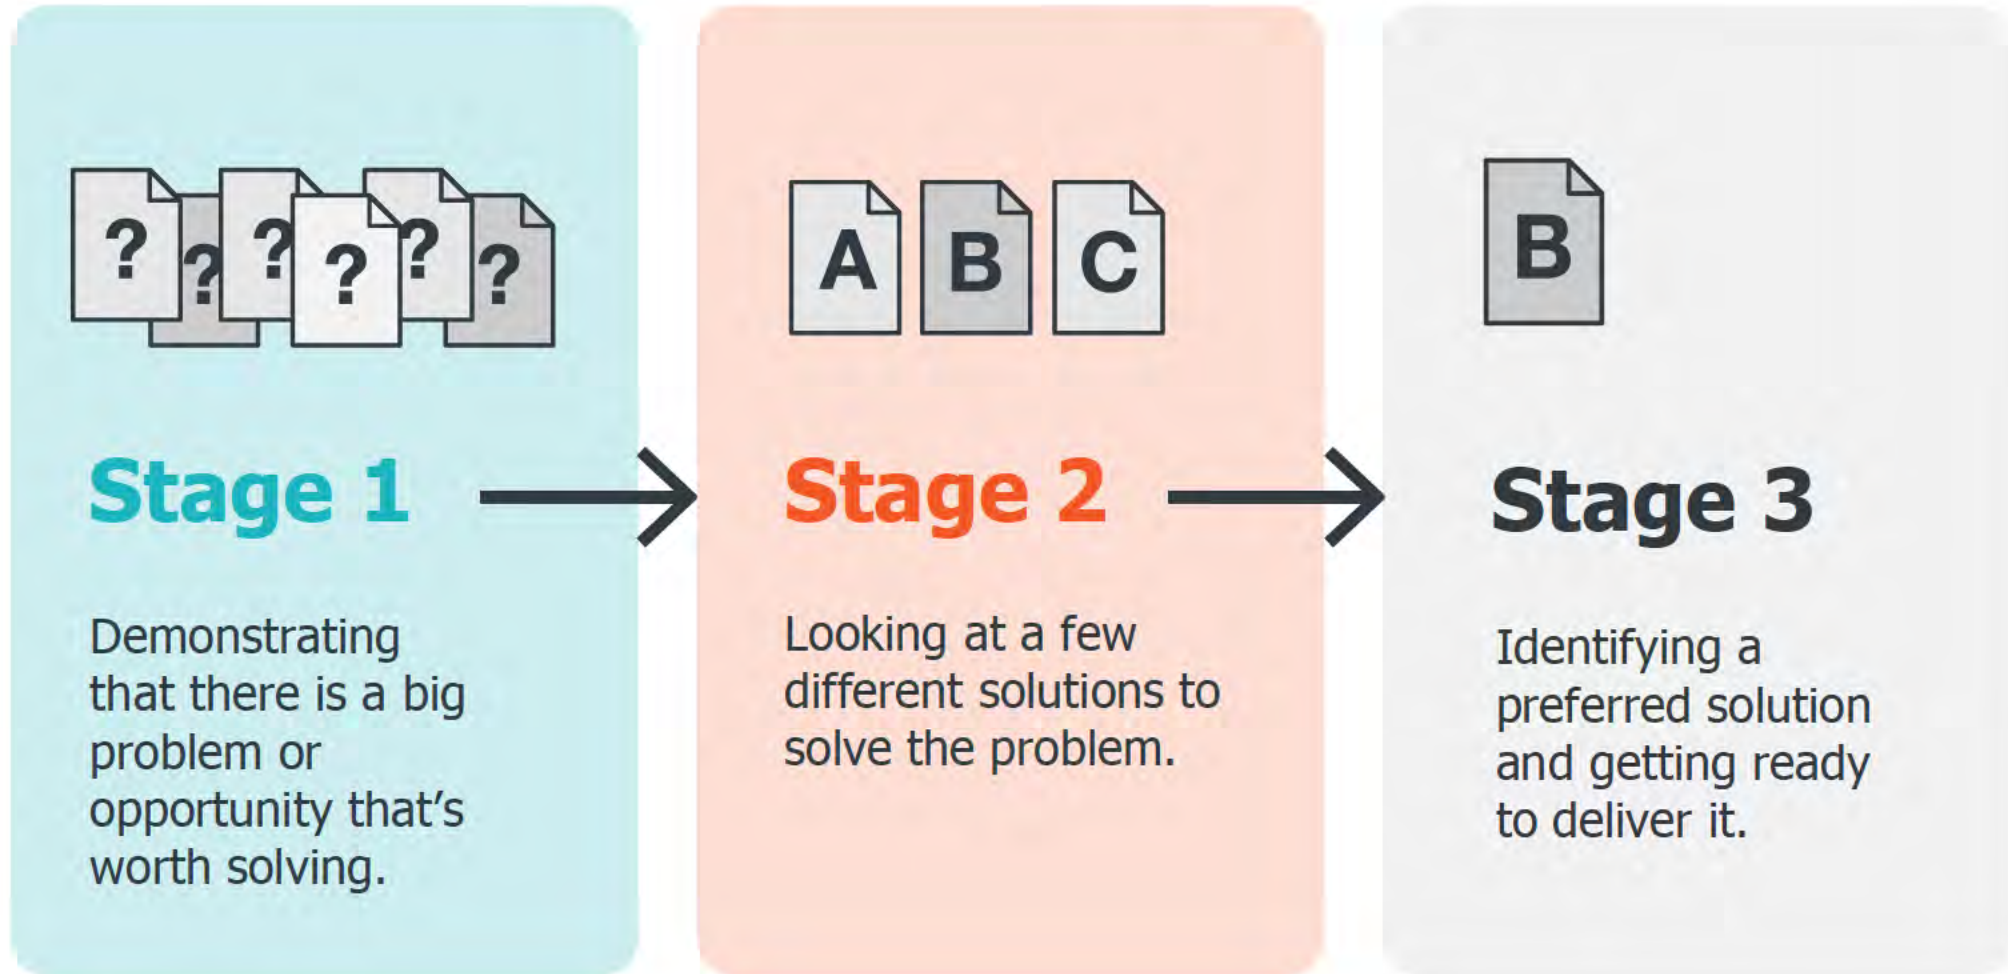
? ? ? ? ? ?

Stage 1

Demonstrating that there is a big problem or opportunity that's worth solving.

A B C

Stage 2

Looking at a few different solutions to solve the problem.

B

Stage 3

Identifying a preferred solution and getting ready to deliver it.